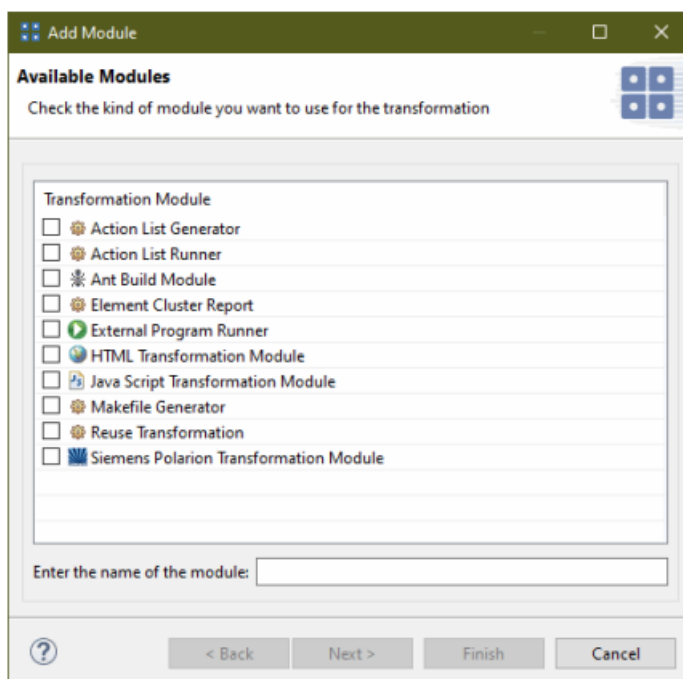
Add Module

Available Modules

Check the kind of module you want to use for the transformation

Transformation Module

Action List Generator
Action List Runner
Ant Build Module
Element Cluster Report
External Program Runner
HTML Transformation Module
Java Script Transformation Module
Makefile Generator
Reuse Transformation
Siemens Polarion Transformation Module

Enter the name of the module:

?

< Back
Next >
Finish
Cancel